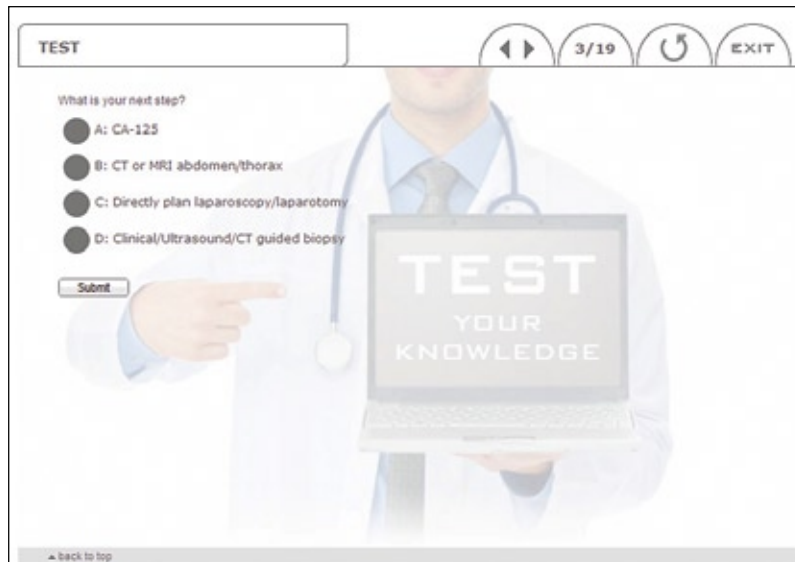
TEST

3/19

EXIT

What is your next step?

A: CA-125

B: CT or MRI abdomen/thorax

C: Directly plan laparoscopy/laparotomy

D: Clinical/Ultrasound/CT guided biopsy

Submit

TEST YOUR KNOWLEDGE

back to top